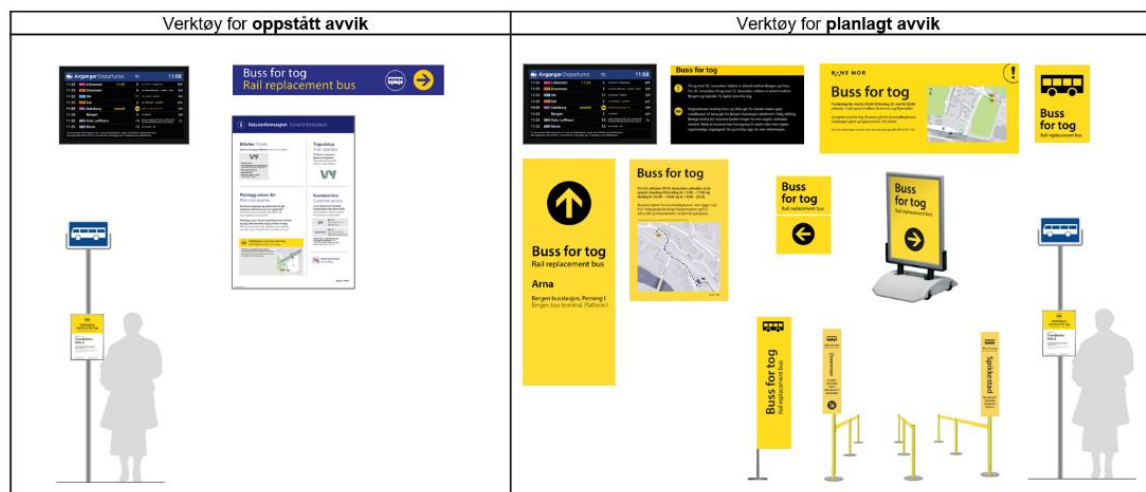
| Verktøy for **oppstått avvik** | Verktøy for **planlagt avvik** |
|---|---|

Avganger Departures 11:08

Buss for tog
Rail replacement bus

Reiseinformasjon Travel information

Billetter Tickets

Togselskap Train operator

Planlegg reisen din Plan your journey

Kundeservice Customer service

Avganger Departures 11:08

Buss for tog

BANE NOR

Buss for tog

Buss for tog
Rail replacement bus

Buss for tog
Rail replacement bus

Arna
Bergen busstasjon, Perrong I
Bergen bus terminal, Platform I

Buss for tog

Buss for tog
Rail replacement bus

Buss for tog

Buss for tog
Rail replacement bus

Drammen

Spikkestad